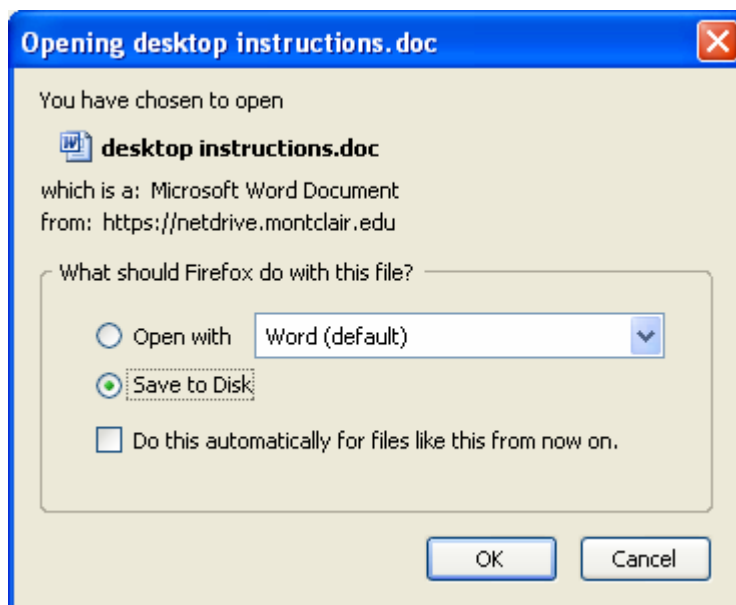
Opening desktop instructions.doc

You have chosen to open

desktop instructions.doc

which is a: Microsoft Word Document
from: https://netdrive.montclair.edu

What should Firefox do with this file?

Open with Word (default)

Save to Disk

Do this automatically for files like this from now on.

OK Cancel